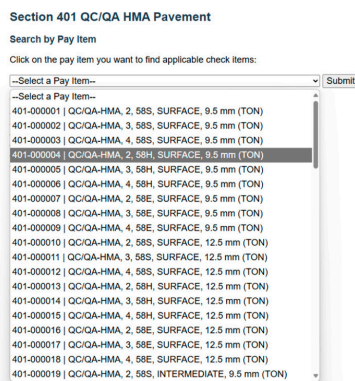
Section 401 QC/QA HMA Pavement

Search by Pay Item

Click on the pay item you want to find applicable check items:

--Select a Pay Item--

Submit

--Select a Pay Item--
401-000001 | QC/QA-HMA, 2, 58S, SURFACE, 9.5 mm (TON)
401-000002 | QC/QA-HMA, 3, 58S, SURFACE, 9.5 mm (TON)
401-000003 | QC/QA-HMA, 4, 58S, SURFACE, 9.5 mm (TON)
401-000004 | QC/QA-HMA, 2, 58H, SURFACE, 9.5 mm (TON)
401-000005 | QC/QA-HMA, 3, 58H, SURFACE, 9.5 mm (TON)
401-000006 | QC/QA-HMA, 4, 58H, SURFACE, 9.5 mm (TON)
401-000007 | QC/QA-HMA, 2, 58E, SURFACE, 9.5 mm (TON)
401-000008 | QC/QA-HMA, 3, 58E, SURFACE, 9.5 mm (TON)
401-000009 | QC/QA-HMA, 4, 58E, SURFACE, 9.5 mm (TON)
401-000010 | QC/QA-HMA, 2, 58S, SURFACE, 12.5 mm (TON)
401-000011 | QC/QA-HMA, 3, 58S, SURFACE, 12.5 mm (TON)
401-000012 | QC/QA-HMA, 4, 58S, SURFACE, 12.5 mm (TON)
401-000013 | QC/QA-HMA, 2, 58H, SURFACE, 12.5 mm (TON)
401-000014 | QC/QA-HMA, 3, 58H, SURFACE, 12.5 mm (TON)
401-000015 | QC/QA-HMA, 4, 58H, SURFACE, 12.5 mm (TON)
401-000016 | QC/QA-HMA, 2, 58E, SURFACE, 12.5 mm (TON)
401-000017 | QC/QA-HMA, 3, 58E, SURFACE, 12.5 mm (TON)
401-000018 | QC/QA-HMA, 4, 58E, SURFACE, 12.5 mm (TON)
401-000019 | QC/QA-HMA, 2, 58S, INTERMEDIATE, 9.5 mm (TON)